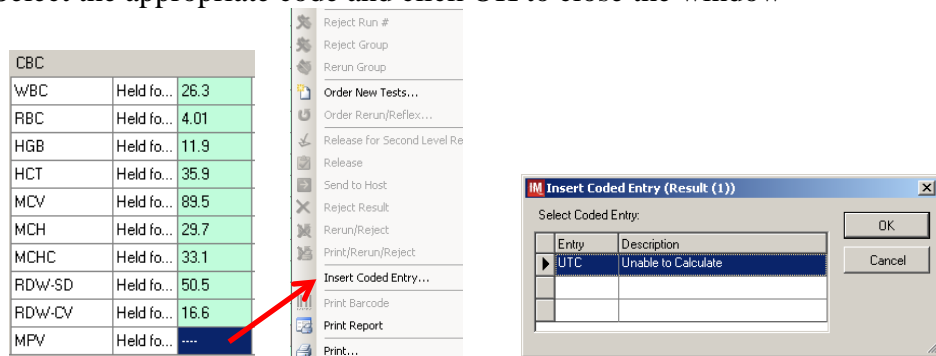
Select the appropriate code and click OK to close the window

| CBC | | |
|---|---|---|
| WBC | Held fo... | 26.3 |
| RBC | Held fo... | 4.01 |
| HGB | Held fo... | 11.9 |
| HCT | Held fo... | 35.9 |
| MCV | Held fo... | 89.5 |
| MCH | Held fo... | 29.7 |
| MCHC | Held fo... | 33.1 |
| RDW-SD | Held fo... | 50.5 |
| RDW-CV | Held fo... | 16.6 |
| MPV | Held fo... | ---- |

Reject Run #
Reject Group
Rerun Group
Order New Tests...
Order Rerun/Reflex...
Release for Second Level Re
Release
Send to Host
Reject Result
Rerun/Reject
Print/Rerun/Reject
Insert Coded Entry...
Print Barcode
Print Report
Print...

IM Insert Coded Entry (Result (1))
Select Coded Entry:

| Entry | Description |
|---|---|
| UTC | Unable to Calculate |
| | |
| | |

OK
Cancel